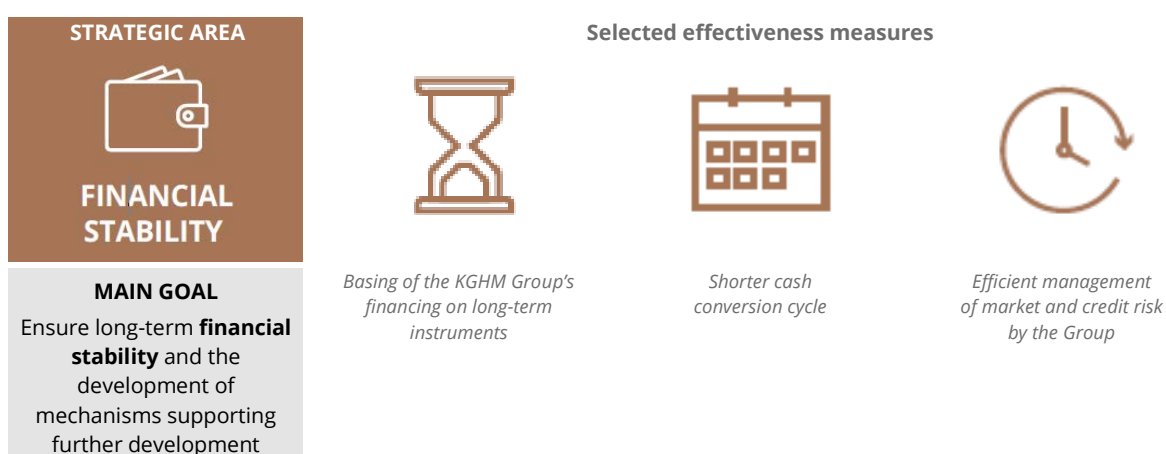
STRATEGIC AREA

FINANCIAL STABILITY

MAIN GOAL

Ensure long-term **financial stability** and the development of mechanisms supporting further development

Selected effectiveness measures

*Basing of the KGHM Group's financing on long-term instruments*

*Shorter cash conversion cycle*

*Efficient management of market and credit risk by the Group*